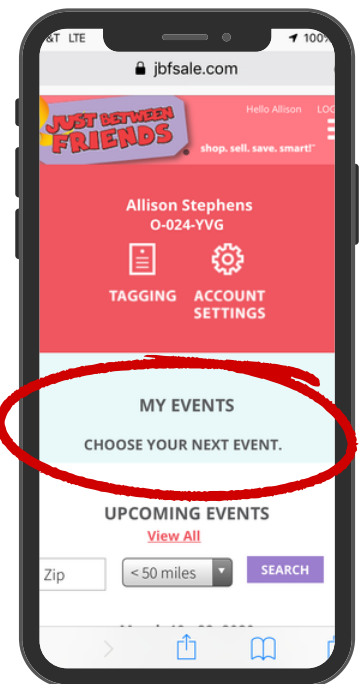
&T LTE
100%

jbfsale.com

JUST BETWEEN FRIENDS

Hello Allison LOG

shop. sell. save. smart!

Allison Stephens
O-024-YVG

TAGGING

ACCOUNT SETTINGS

MY EVENTS

CHOOSE YOUR NEXT EVENT.

UPCOMING EVENTS

View All

Zip

< 50 miles

SEARCH

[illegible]